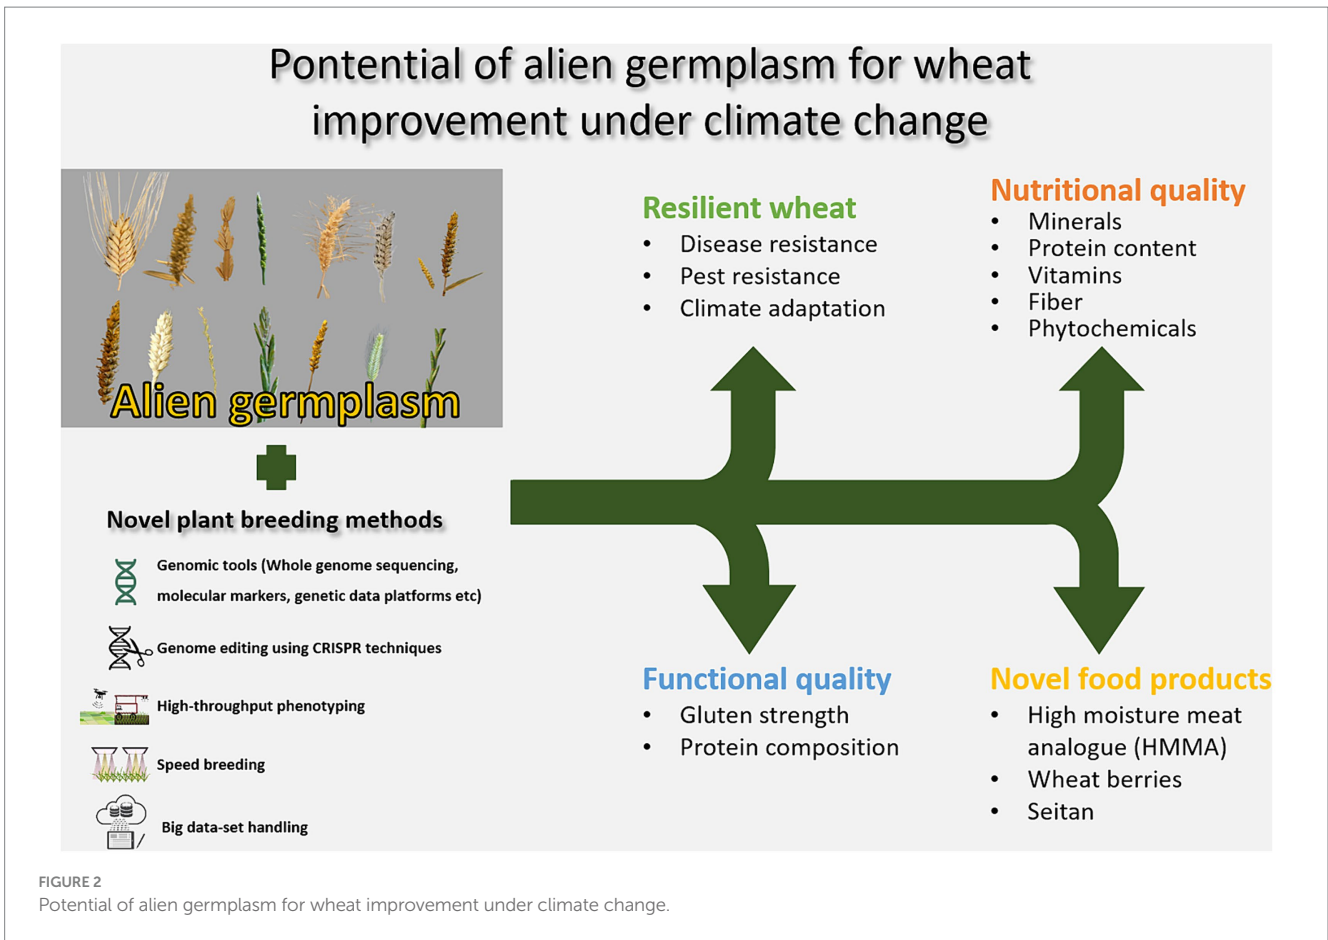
Pontential of alien germplasm for wheat improvement under climate change

Alien germplasm

Novel plant breeding methods

Genomic tools (Whole genome sequencing, molecular markers, genetic data platforms etc)

Genome editing using CRISPR techniques

High-throughput phenotyping

Speed breeding

Big data-set handling

Resilient wheat
• Disease resistance
• Pest resistance
• Climate adaptation

Nutritional quality
• Minerals
• Protein content
• Vitamins
• Fiber
• Phytochemicals

Functional quality
• Gluten strength
• Protein composition

Novel food products
• High moisture meat analogue (HMMA)
• Wheat berries
• Seitan

FIGURE 2
Potential of alien germplasm for wheat improvement under climate change.